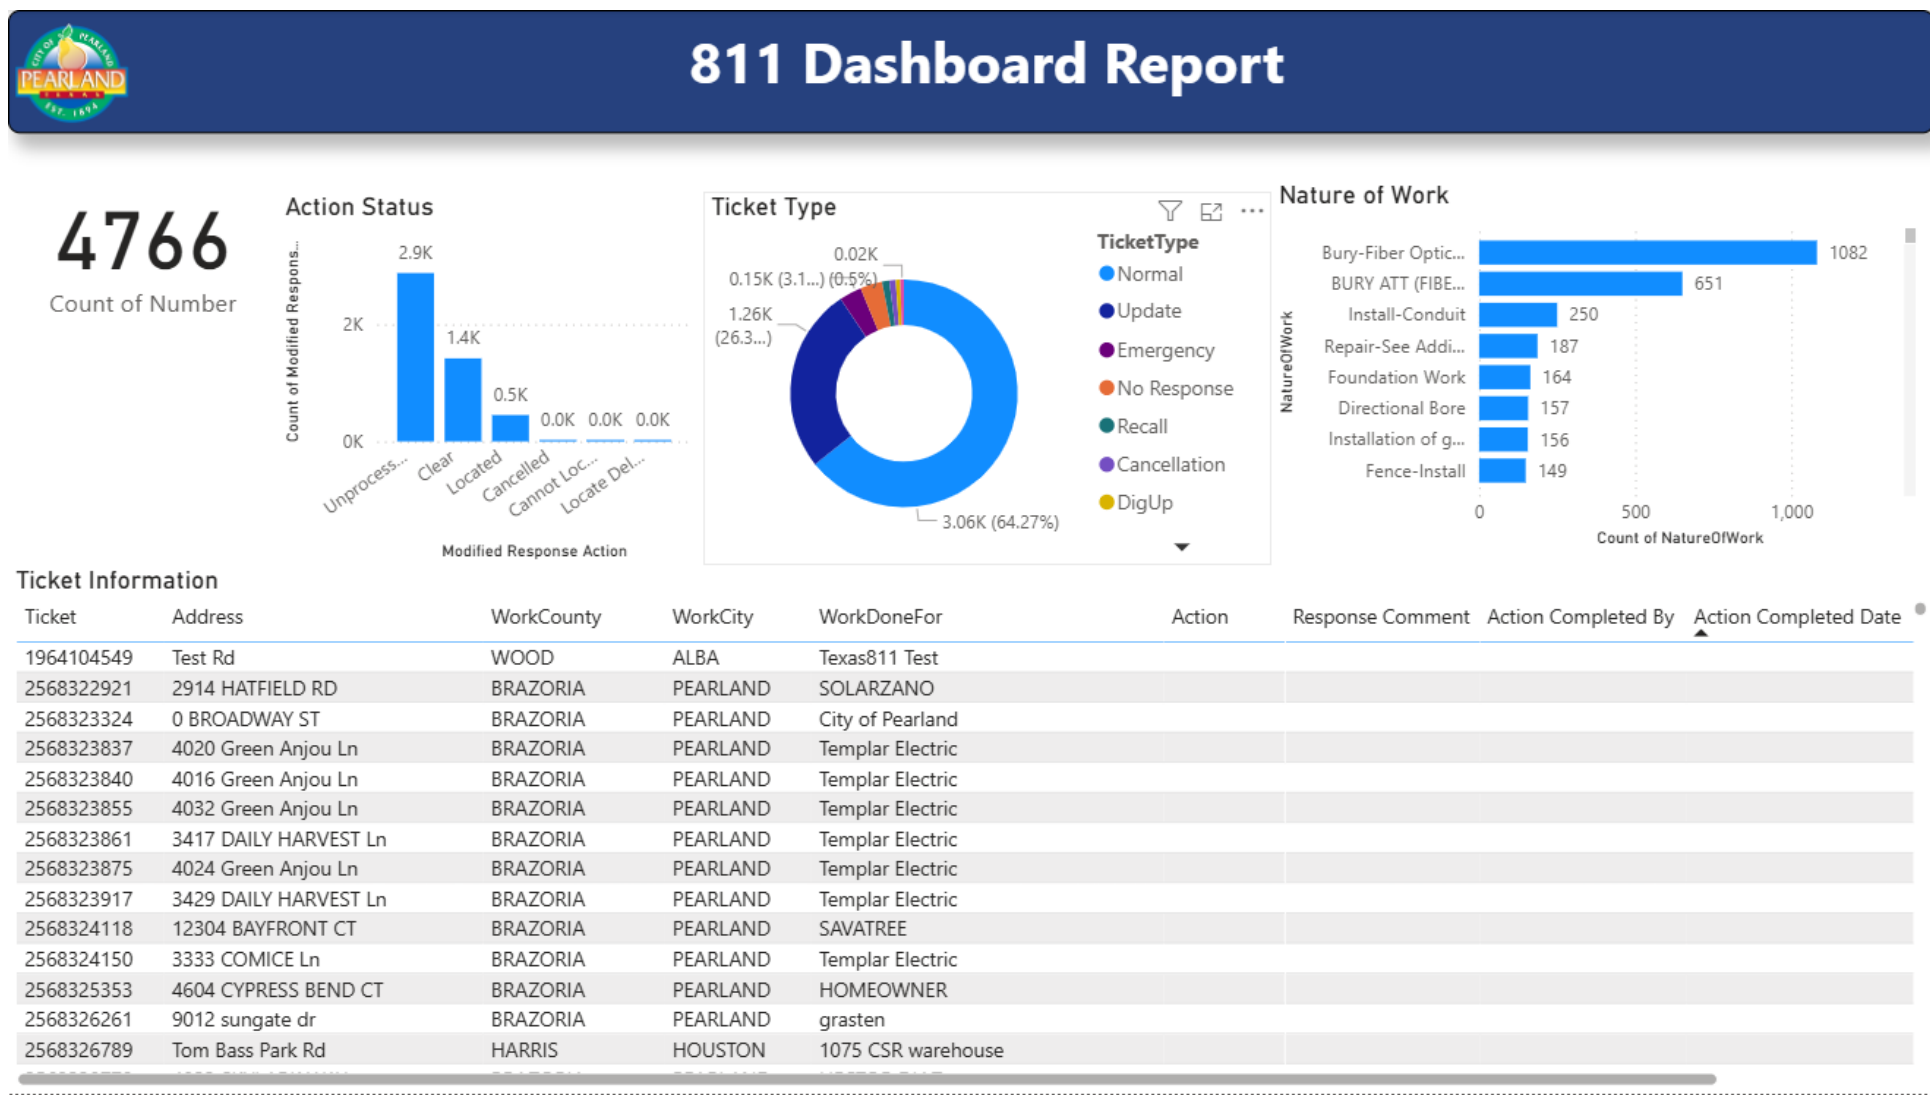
CITY OF PEARLAND TEXAS EST. 1894

811 Dashboard Report

4766
Count of Number

Action Status

Count of Modified Respons...

2.9K
2K
1.4K
0.5K
0.0K 0.0K 0.0K
0K

Unprocess... Clear Located Cancelled Cannot Loc... Locate Del...

Modified Response Action

Ticket Type

0.02K
0.15K (3.1...) (0.5%)
1.26K (26.3...)
3.06K (64.27%)

TicketType
Normal
Update
Emergency
No Response
Recall
Cancellation
DigUp

Nature of Work

NatureOfWork

| | |
|---|---|
| Bury-Fiber Optic... | 1082 |
| BURY ATT (FIBE... | 651 |
| Install-Conduit | 250 |
| Repair-See Addi... | 187 |
| Foundation Work | 164 |
| Directional Bore | 157 |
| Installation of g... | 156 |
| Fence-Install | 149 |

0 500 1,000
Count of NatureOfWork

Ticket Information

| Ticket | Address | WorkCounty | WorkCity | WorkDoneFor | Action | Response Comment | Action Completed By | Action Completed Date |
|---|---|---|---|---|---|---|---|---|
| 1964104549 | Test Rd | WOOD | ALBA | Texas811 Test | | | | |
| 2568322921 | 2914 HATFIELD RD | BRAZORIA | PEARLAND | SOLARZANO | | | | |
| 2568323324 | 0 BROADWAY ST | BRAZORIA | PEARLAND | City of Pearland | | | | |
| 2568323837 | 4020 Green Anjou Ln | BRAZORIA | PEARLAND | Templar Electric | | | | |
| 2568323840 | 4016 Green Anjou Ln | BRAZORIA | PEARLAND | Templar Electric | | | | |
| 2568323855 | 4032 Green Anjou Ln | BRAZORIA | PEARLAND | Templar Electric | | | | |
| 2568323861 | 3417 DAILY HARVEST Ln | BRAZORIA | PEARLAND | Templar Electric | | | | |
| 2568323875 | 4024 Green Anjou Ln | BRAZORIA | PEARLAND | Templar Electric | | | | |
| 2568323917 | 3429 DAILY HARVEST Ln | BRAZORIA | PEARLAND | Templar Electric | | | | |
| 2568324118 | 12304 BAYFRONT CT | BRAZORIA | PEARLAND | SAVATREE | | | | |
| 2568324150 | 3333 COMICE Ln | BRAZORIA | PEARLAND | Templar Electric | | | | |
| 2568325353 | 4604 CYPRESS BEND CT | BRAZORIA | PEARLAND | HOMEOWNER | | | | |
| 2568326261 | 9012 sungate dr | BRAZORIA | PEARLAND | grasten | | | | |
| 2568326789 | Tom Bass Park Rd | HARRIS | HOUSTON | 1075 CSR warehouse | | | | |